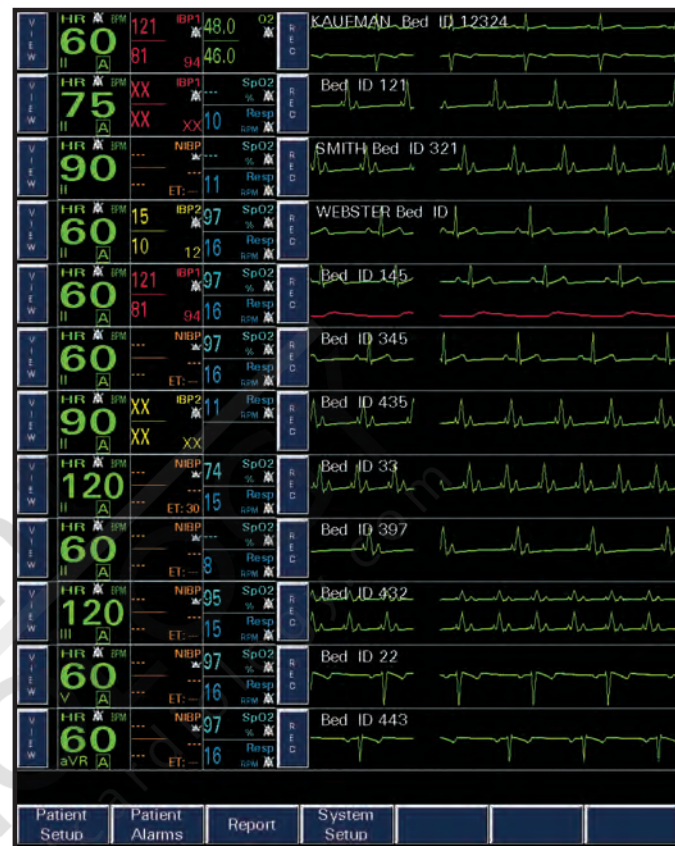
VIEW HR BPM 60 II A 121 81 IBP1 94 48.0 46.0 O2 REC KAUFMAN Bed ID 12324

VIEW HR BPM 75 II A XX XX IBP1 XX SpO2 --- % 10 Resp RPM REC Bed ID 121

VIEW HR BPM 90 II NIBP --- --- ET: --- SpO2 --- % 11 Resp RPM REC SMITH Bed ID 321

VIEW HR BPM 60 II A 15 10 IBP2 12 97 SpO2 % 16 Resp RPM REC WEBSTER Bed ID

VIEW HR BPM 60 II A 121 81 IBP1 94 97 SpO2 % 16 Resp RPM REC Bed ID 145

VIEW HR BPM 60 II A NIBP --- --- ET: --- 97 SpO2 % 16 Resp RPM REC Bed ID 345

VIEW HR BPM 90 II A XX XX IBP2 XX 11 Resp RPM REC Bed ID 435

VIEW HR BPM 120 II A NIBP --- --- ET: 30 74 SpO2 % 15 Resp RPM REC Bed ID 33

VIEW HR BPM 60 II A NIBP --- --- ET: --- SpO2 --- % 8 Resp RPM REC Bed ID 397

VIEW HR BPM 120 III A NIBP --- --- ET: --- 95 SpO2 % 15 Resp RPM REC Bed ID 432

VIEW HR BPM 60 V A NIBP --- --- ET: --- 97 SpO2 % 16 Resp RPM REC Bed ID 22

VIEW HR BPM 60 aVR A NIBP --- --- ET: --- 97 SpO2 % 16 Resp RPM REC Bed ID 443

Patient Setup | Patient Alarms | Report | System Setup